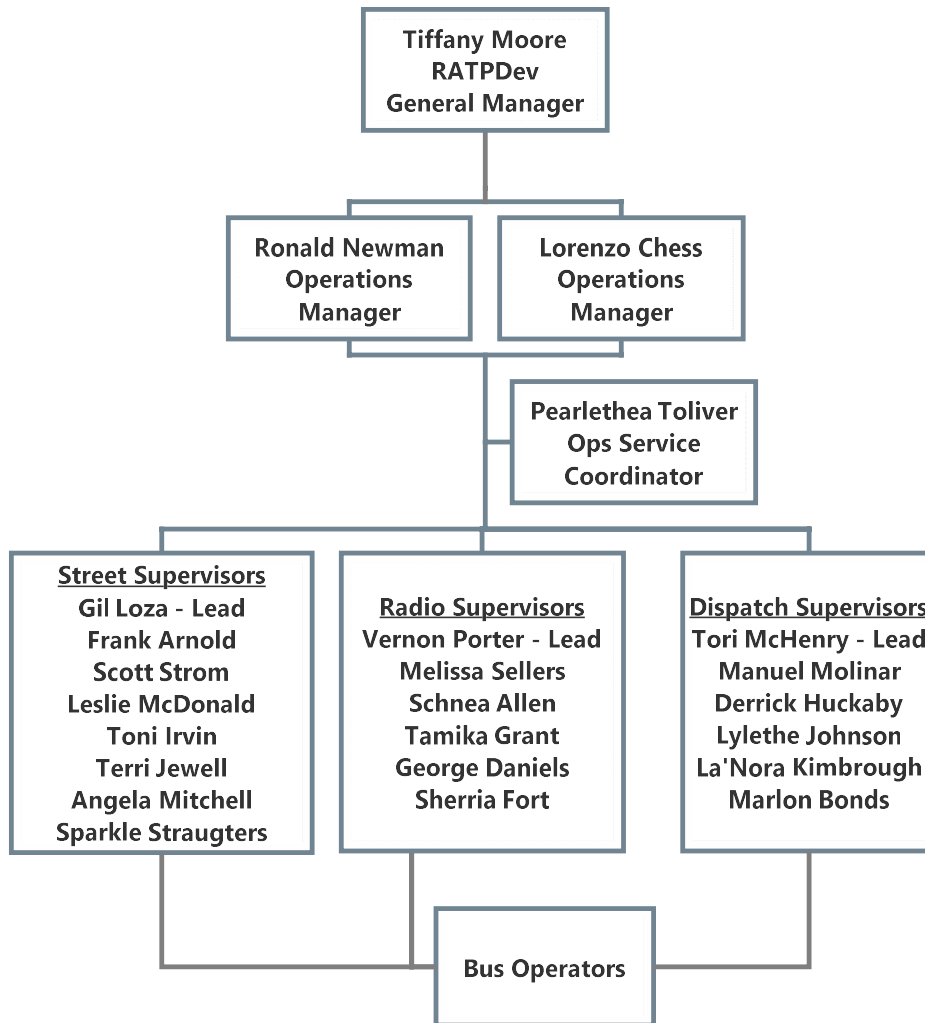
Tiffany Moore
RATPDev
General Manager

Ronald Newman
Operations
Manager

Lorenzo Chess
Operations
Manager

Pearlethea Toliver
Ops Service
Coordinator

Street Supervisors
Gil Loza - Lead
Frank Arnold
Scott Strom
Leslie McDonald
Toni Irvin
Terri Jewell
Angela Mitchell
Sparkle Straugters

Radio Supervisors
Vernon Porter - Lead
Melissa Sellers
Schnea Allen
Tamika Grant
George Daniels
Sherria Fort

Dispatch Supervisors
Tori McHenry - Lead
Manuel Molinar
Derrick Huckaby
Lylethe Johnson
La'Nora Kimbrough
Marlon Bonds

Bus Operators